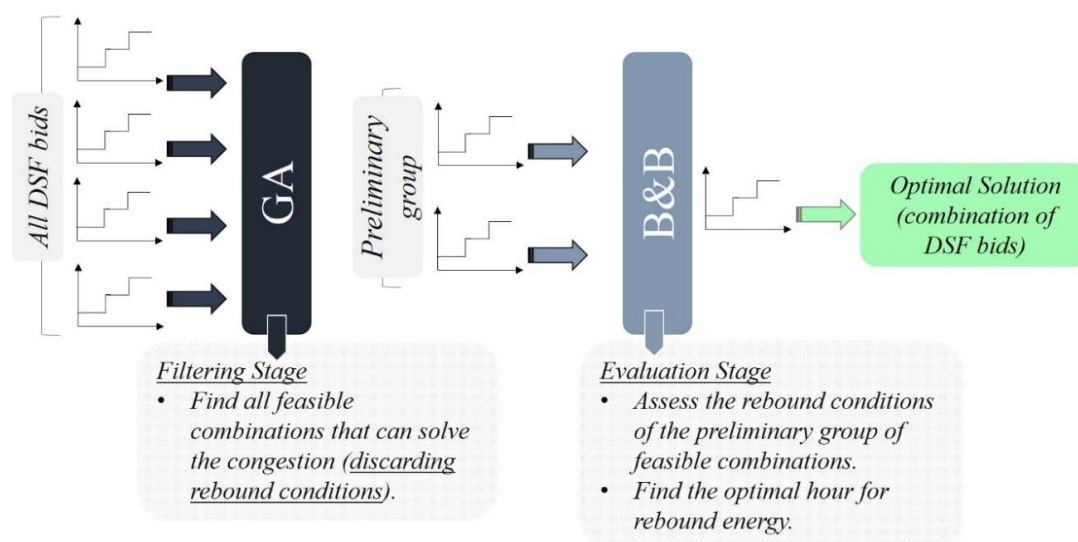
All DSF bids

GA

Preliminary group

B&B

Optimal Solution (combination of DSF bids)

Filtering Stage
• Find all feasible combinations that can solve the congestion (discarding rebound conditions).

Evaluation Stage
• Assess the rebound conditions of the preliminary group of feasible combinations.
• Find the optimal hour for rebound energy.